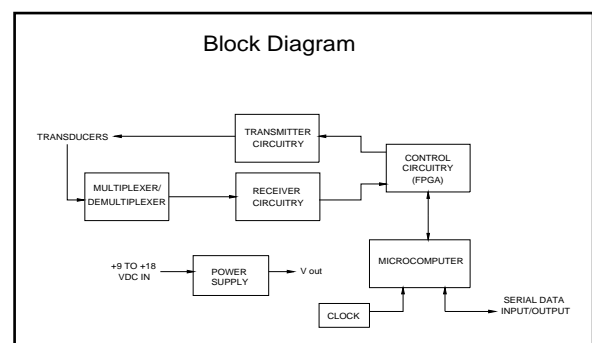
Block Diagram

TRANSDUCERS

TRANSMITTER CIRCUITRY

CONTROL CIRCUITRY (FPGA)

MULTIPLEXER/ DEMULTIPLEXER

RECEIVER CIRCUITRY

MICROCOMPUTER

+9 TO +18 VDC IN

POWER SUPPLY

V out

CLOCK

SERIAL DATA INPUT/OUTPUT